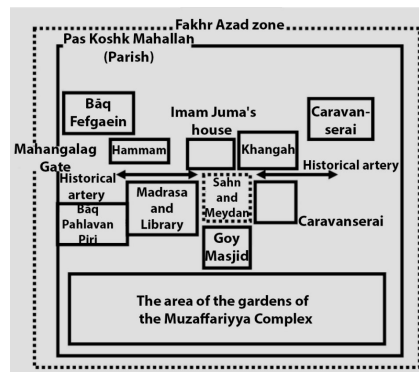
Fakhr Azad zone

Pas Koshk Mahallah (Parish)

Bāq Fefgaein

Imam Juma's house

Caravanserai

Mahangalag Gate

Hammam

Khangah

Historical artery

Historical artery

Bāq Pahlavan Piri

Madrasa and Library

Sahn and Meydan

Caravanserai

Goy Masjid

The area of the gardens of the Muzaffariyya Complex